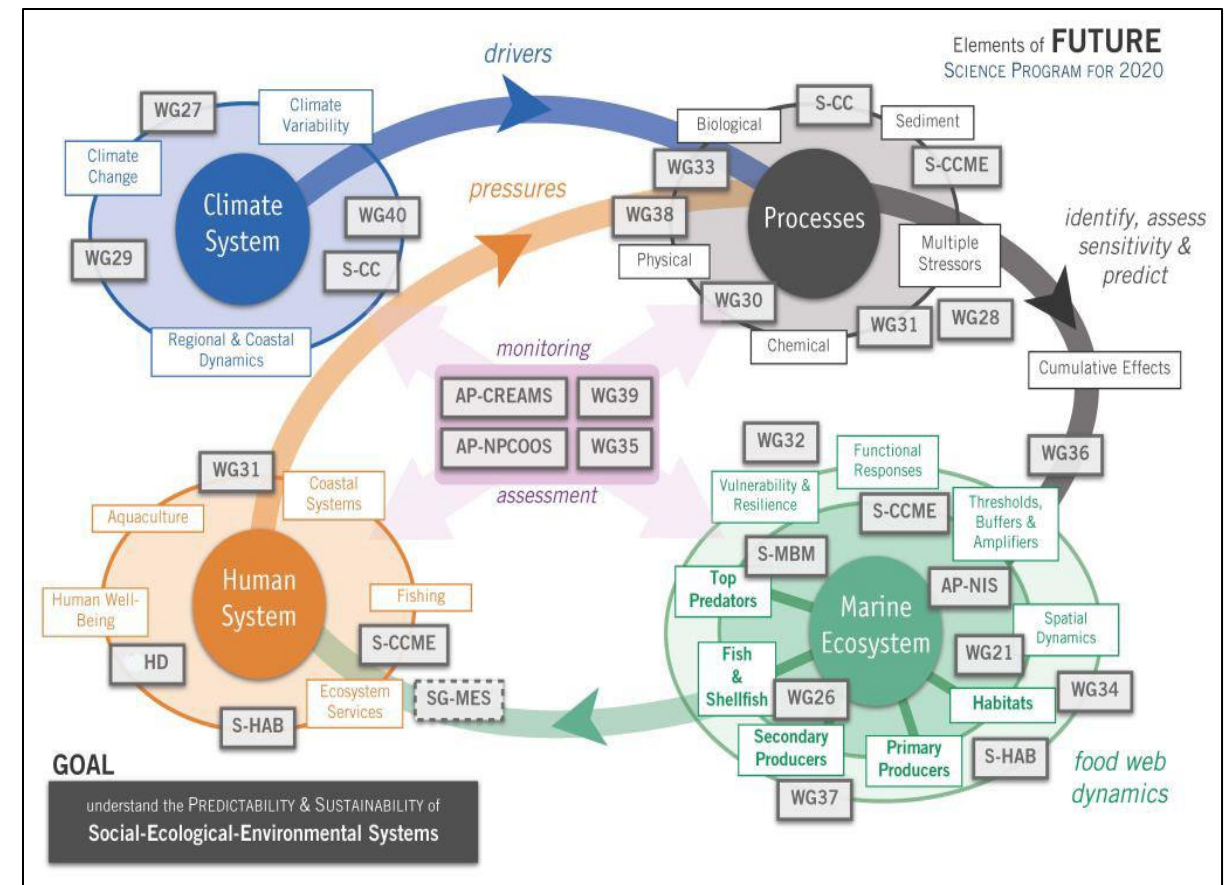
Elements of FUTURE
SCIENCE PROGRAM FOR 2020

drivers

WG27
Climate Variability
Climate Change
Climate System
WG40
WG29
S-CC
Regional & Coastal Dynamics

pressures

Biological
S-CC
Sediment
WG33
S-CCME
WG38
Processes
Multiple Stressors
Physical
WG30
WG31
WG28
Chemical

identify, assess sensitivity & predict

Cumulative Effects

monitoring
AP-CREAMS
WG39
AP-NPCOOS
WG35
assessment

WG31
Coastal Systems
Aquaculture
Human System
Human Well-Being
Fishing
S-CCME
HD
Ecosystem Services
SG-MES
S-HAB

WG32
Functional Responses
Vulnerability & Resilience
S-CCME
Thresholds, Buffers & Amplifiers
WG36
S-MBM
Top Predators
AP-NIS
Marine Ecosystem
Spatial Dynamics
WG21
Fish & Shellfish
WG26
WG34
Habitats
Secondary Producers
Primary Producers
S-HAB
WG37

food web dynamics

GOAL
understand the PREDICTABILITY & SUSTAINABILITY of
Social-Ecological-Environmental Systems